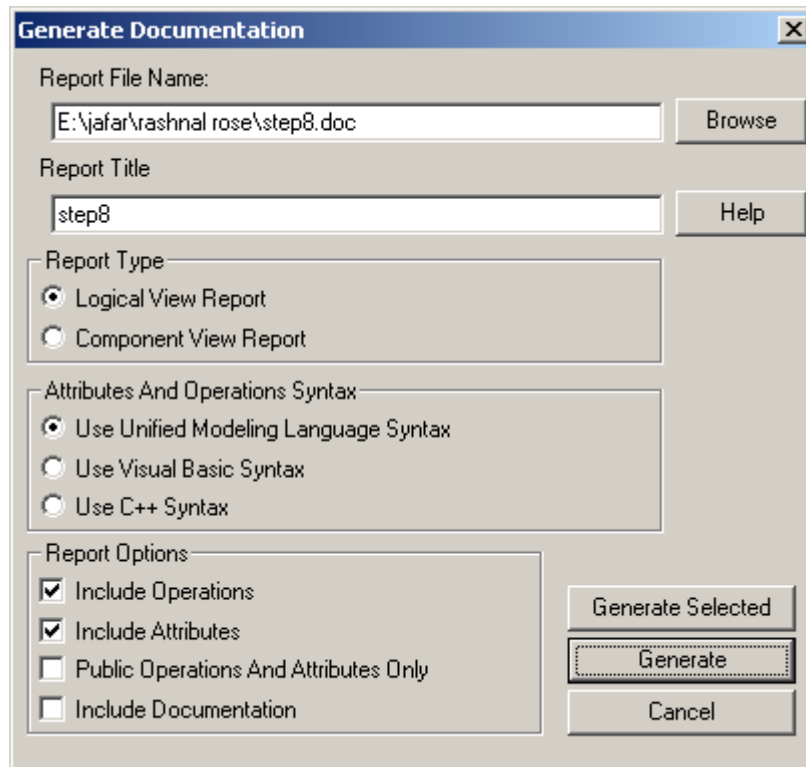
Generate Documentation

Report File Name:

E:\jafar\rashnal rose\step8.doc

Browse

Report Title

step8

Help

Report Type

Logical View Report

Component View Report

Attributes And Operations Syntax

Use Unified Modeling Language Syntax

Use Visual Basic Syntax

Use C++ Syntax

Report Options

Include Operations

Include Attributes

Public Operations And Attributes Only

Include Documentation

Generate Selected

Generate

Cancel